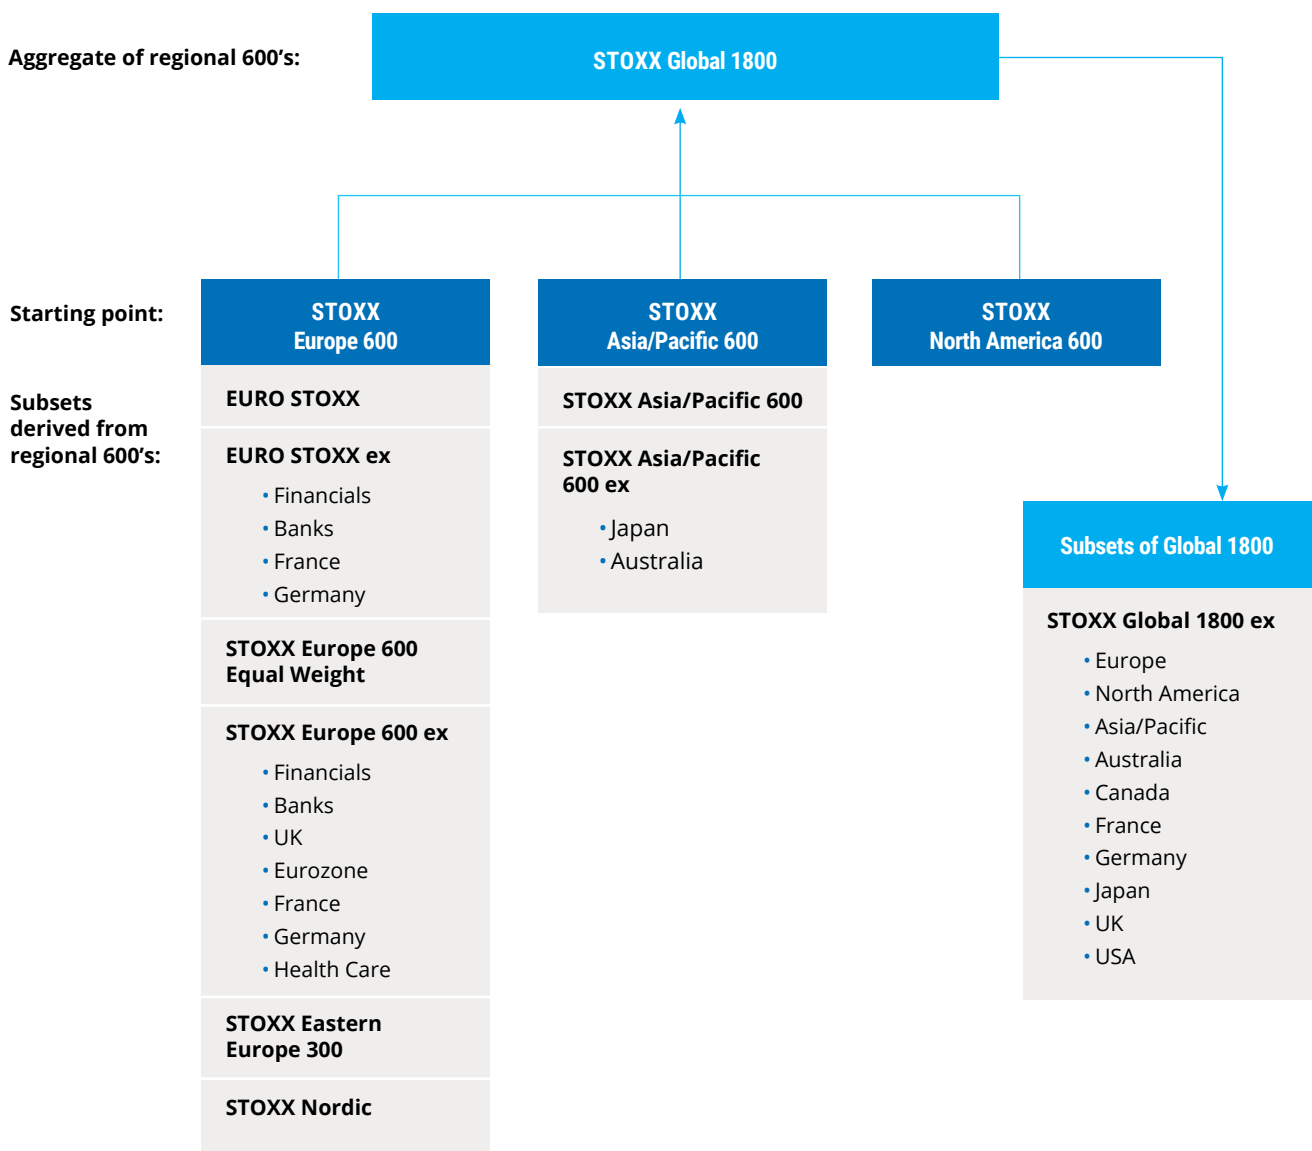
Aggregate of regional 600's:

STOXX Global 1800

Starting point:

STOXX Europe 600

STOXX Asia/Pacific 600

STOXX North America 600

Subsets derived from regional 600's:

EURO STOXX

EURO STOXX ex
• Financials
• Banks
• France
• Germany

STOXX Europe 600 Equal Weight

STOXX Europe 600 ex
• Financials
• Banks
• UK
• Eurozone
• France
• Germany
• Health Care

STOXX Eastern Europe 300

STOXX Nordic

STOXX Asia/Pacific 600

STOXX Asia/Pacific 600 ex
• Japan
• Australia

Subsets of Global 1800

STOXX Global 1800 ex
• Europe
• North America
• Asia/Pacific
• Australia
• Canada
• France
• Germany
• Japan
• UK
• USA